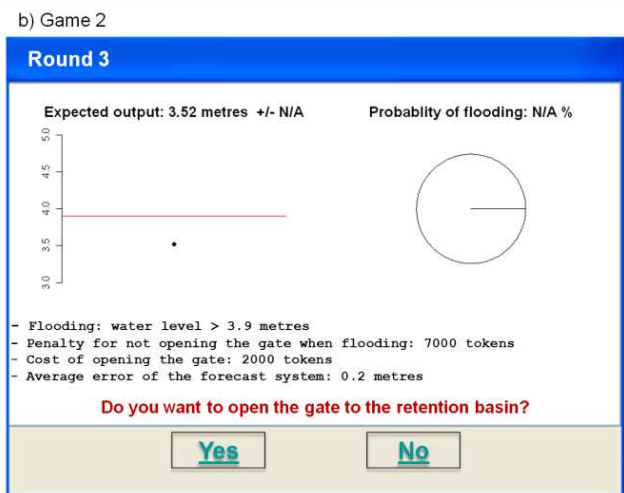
b) Game 2

Round 3

Expected output: 3.52 metres +/- N/A

Probablity of flooding: N/A %

5.0
4.5
4.0
3.5
3.0

- Flooding: water level > 3.9 metres
- Penalty for not opening the gate when flooding: 7000 tokens
- Cost of opening the gate: 2000 tokens
- Average error of the forecast system: 0.2 metres

Do you want to open the gate to the retention basin?

Yes

No